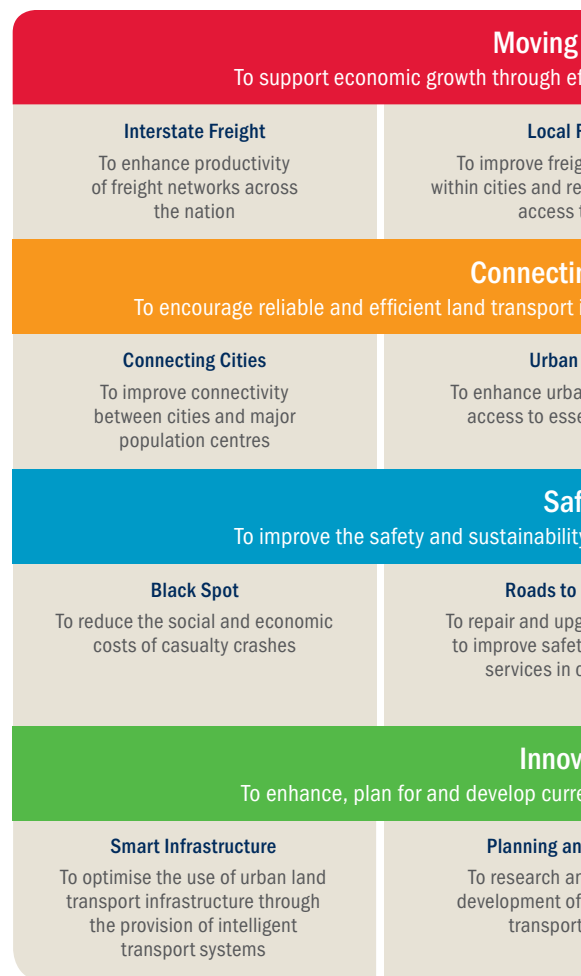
Moving

To support economic growth through ef

Interstate Freight

To enhance productivity of freight networks across the nation

Local F

To improve freig within cities and re access t

Connectir

To encourage reliable and efficient land transport i

Connecting Cities

To improve connectivity between cities and major population centres

Urban

To enhance urba access to esse

Saf

To improve the safety and sustainability

Black Spot

To reduce the social and economic costs of casualty crashes

Roads to

To repair and upg to improve safet services in c

Innov

To enhance, plan for and develop curre

Smart Infrastructure

To optimise the use of urban land transport infrastructure through the provision of intelligent transport systems

Planning an

To research ar development of transport